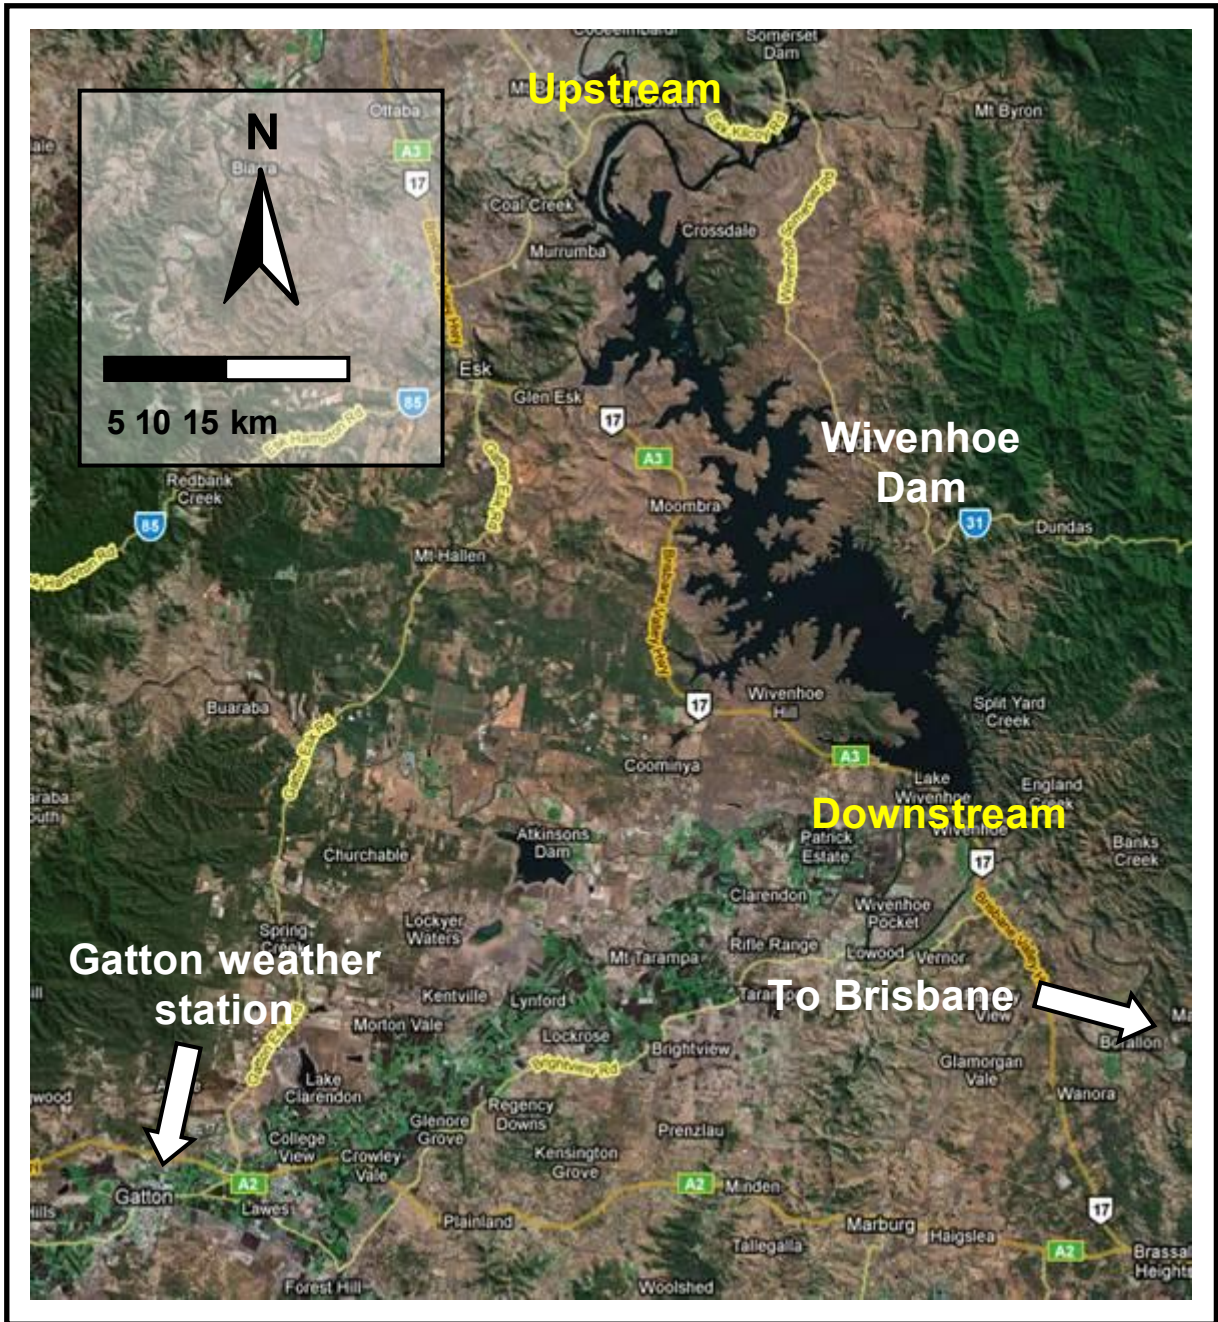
Upstream

N

5 10 15 km

Somerset Dam

Mt Byron

Ottaba

A3

17

Coal Creek

Crossdale

Murrumba

Esk

Glen Esk

17

85

A3

Wivenhoe Dam

Moombra

31

Dundas

Redbank Creek

85

Mt Hallen

Buaraba

Wivenhoe Hill

17

Split Yard Creek

A3

Coominya

Lake Wivenhoe

England

Downstream

Patrick Estate

Banks Creek

Atkinsons Dam

Churchable

17

Clarendon

Wivenhoe Pocket

Lockyer Waters

Rifle Range

Lowood

Vernor

Spring Creek

Mt Tarampa

Gatton weather station

To Brisbane

Kentville

Lynford

Morton Vale

Lockrose

Brightview

Glamorgan Vale

Lake Clarendon

Regency Downs

Wanora

Glenore Grove

College View

Prenzlau

Crowley Vale

Kensington Grove

A2

Gatton

A2

Minden

Lawes

Plainland

Marburg

Haigslea

17

A2

Tallegalla

Brassall Heights

Forest Hill

Woolshed